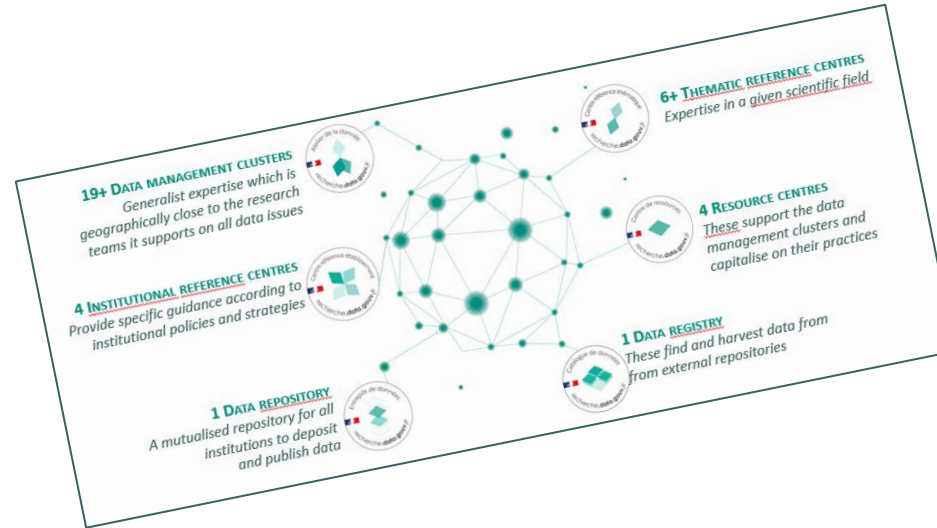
19+ DATA MANAGEMENT CLUSTERS
Generalist expertise which is geographically close to the research teams it supports on all data issues

Atelier de la donnée
recherche.data.gouv.fr

4 INSTITUTIONAL REFERENCE CENTRES
Provide specific guidance according to institutional policies and strategies

Centre référence établissement
recherche.data.gouv.fr

1 DATA REPOSITORY
A mutualised repository for all institutions to deposit and publish data

Entrepôt de données
recherche.data.gouv.fr

6+ THEMATIC REFERENCE CENTRES
Expertise in a given scientific field

Centre référence thématique
recherche.data.gouv.fr

4 RESOURCE CENTRES
These support the data management clusters and capitalise on their practices

Centre de ressources
recherche.data.gouv.fr

1 DATA REGISTRY
These find and harvest data from from external repositories

Catalogue de données
recherche.data.gouv.fr